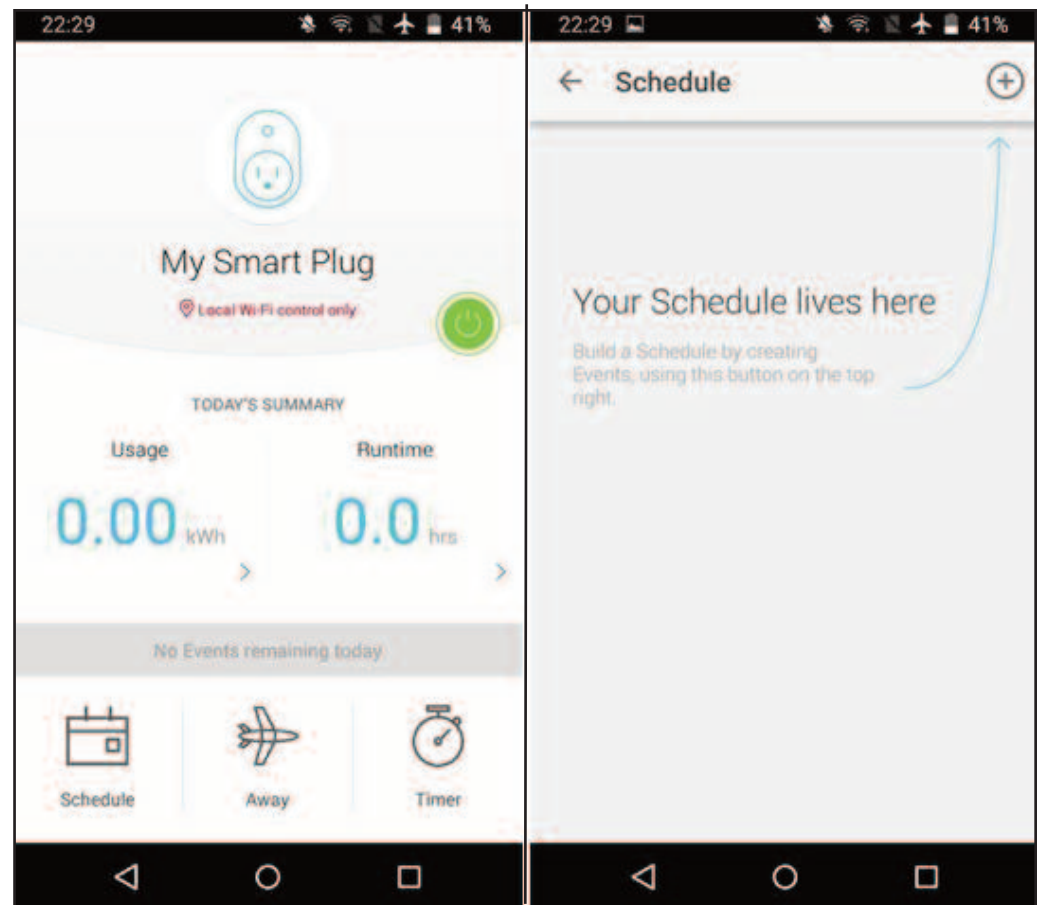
22:29 41%

My Smart Plug

Local Wi-Fi control only

TODAY'S SUMMARY

Usage

0.00 kWh

Runtime

0.0 hrs

No Events remaining today

Schedule

Away

Timer

22:29 41%

Schedule

Your Schedule lives here

Build a Schedule by creating Events, using this button on the top right.